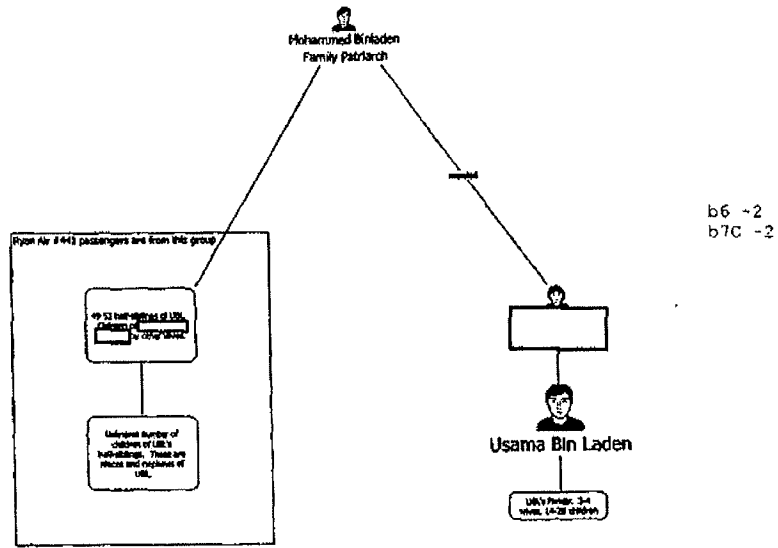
Mohammed Binladen
Family Patriarch

married

b6 -2
b7C -2

Ryan Air #441 passengers are from this group

49-52 half-siblings of UBL
Children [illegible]
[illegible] by other wives.

Unknown number of children of UBL's half-siblings. These are nieces and nephews of UBL.

Usama Bin Laden

UBL's Family: 3-4 wives, 14-20 children